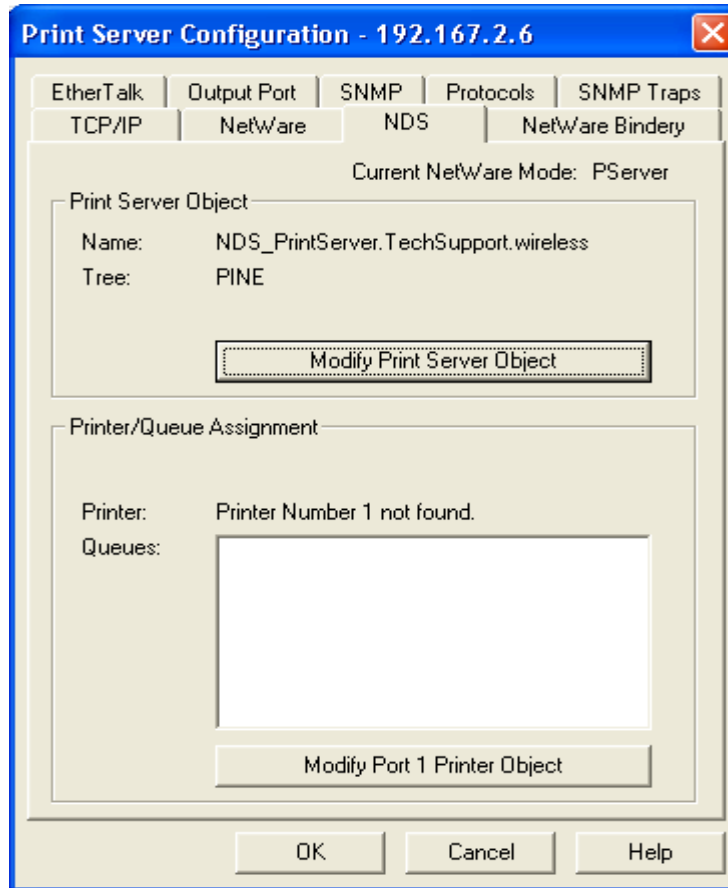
Print Server Configuration - 192.167.2.6

EtherTalk | Output Port | SNMP | Protocols | SNMP Traps
TCP/IP | NetWare | NDS | NetWare Bindery

Current NetWare Mode: PServer

Print Server Object

Name: NDS_PrintServer.TechSupport.wireless
Tree: PINE

Modify Print Server Object

Printer/Queue Assignment

Printer: Printer Number 1 not found.
Queues:

Modify Port 1 Printer Object

OK Cancel Help